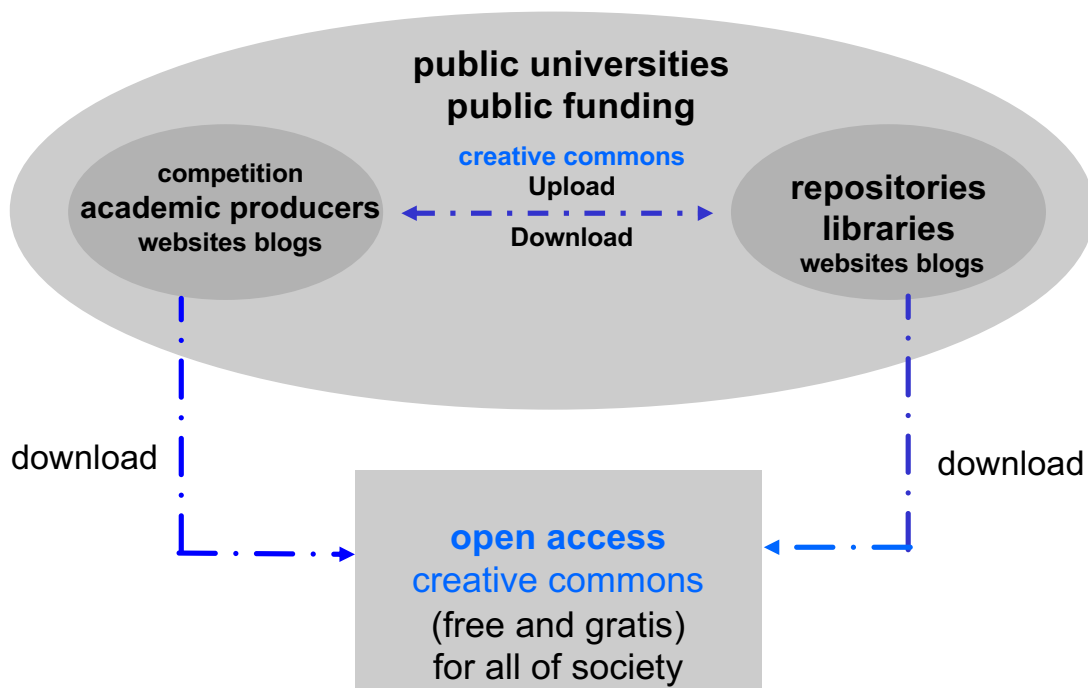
public universities
public funding

competition
academic producers
websites blogs

creative commons
Upload

Download

repositories
libraries
websites blogs

download

download

open access
creative commons
(free and gratis)
for all of society